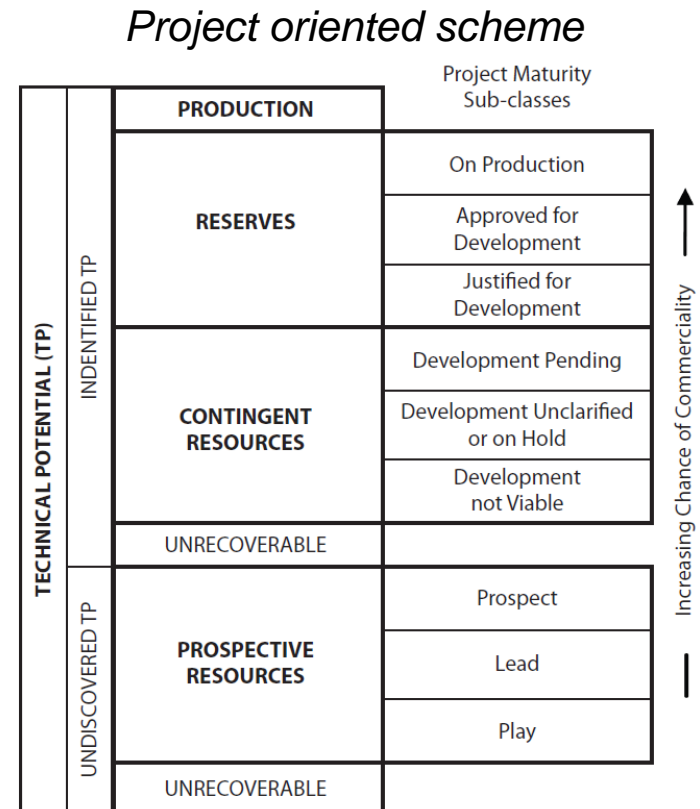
Project oriented scheme

Project Maturity Sub-classes

TECHNICAL POTENTIAL (TP)

INDENTIFIED TP

UNDISCOVERED TP

PRODUCTION

RESERVES

CONTINGENT RESOURCES

UNRECOVERABLE

PROSPECTIVE RESOURCES

UNRECOVERABLE

On Production

Approved for Development

Justified for Development

Development Pending

Development Unclarified or on Hold

Development not Viable

Prospect

Lead

Play

Increasing Chance of Commerciality